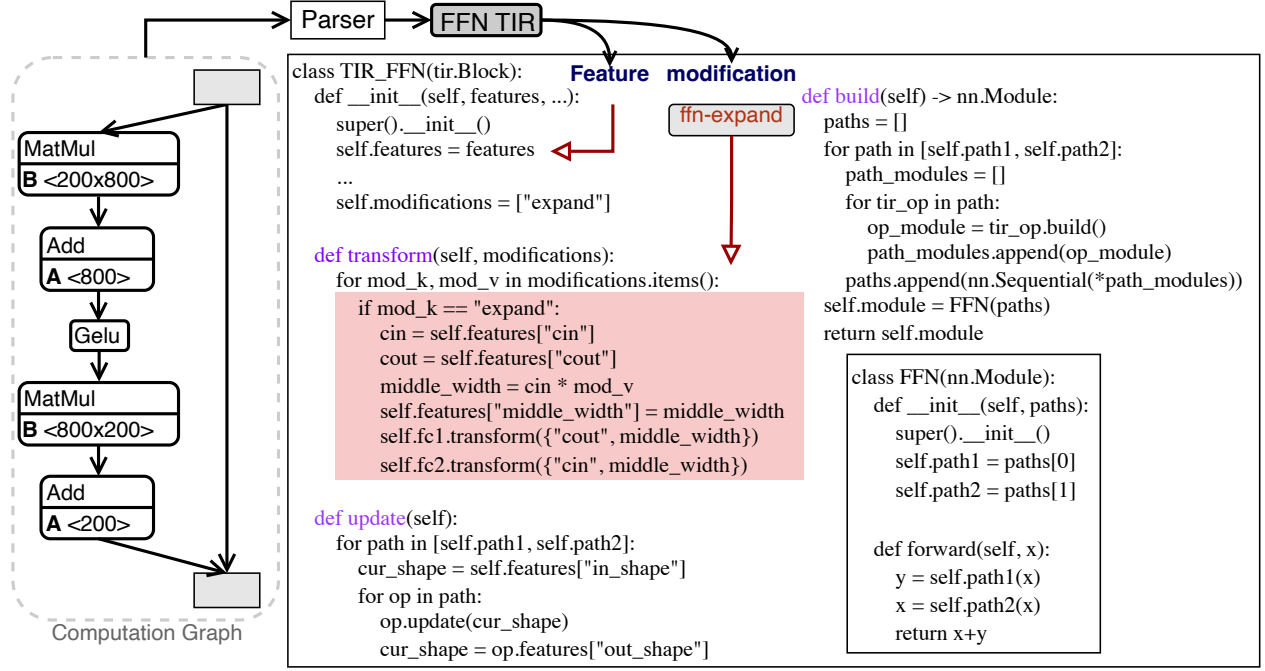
Parser
FFN TIR

MatMul
B <200x800>
Add
A <800>
Gelu
MatMul
B <800x200>
Add
A <200>
Computation Graph

Feature modification
ffn-expand

class TIR_FFN(tir.Block):
def __init__(self, features, ...):
super().__init__()
self.features = features
...
self.modifications = ["expand"]

def transform(self, modifications):
for mod_k, mod_v in modifications.items():
if mod_k == "expand":
cin = self.features["cin"]
cout = self.features["cout"]
middle_width = cin * mod_v
self.features["middle_width"] = middle_width
self.fc1.transform({"cout", middle_width})
self.fc2.transform({"cin", middle_width})

def update(self):
for path in [self.path1, self.path2]:
cur_shape = self.features["in_shape"]
for op in path:
op.update(cur_shape)
cur_shape = op.features["out_shape"]

def build(self) -> nn.Module:
paths = []
for path in [self.path1, self.path2]:
path_modules = []
for tir_op in path:
op_module = tir_op.build()
path_modules.append(op_module)
paths.append(nn.Sequential(*path_modules))
self.module = FFN(paths)
return self.module

class FFN(nn.Module):
def __init__(self, paths):
super().__init__()
self.path1 = paths[0]
self.path2 = paths[1]

def forward(self, x):
y = self.path1(x)
x = self.path2(x)
return x+y